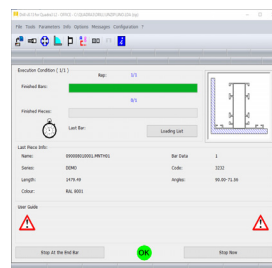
File Tools Parameters Info Options Messages Configuration ?

Execution Condition ( 1/1 )

Bar: 1/1

Finished Bars:

0/1

Finished Pieces:

Last Bar:

Loading List

Last Piece Info:

Name:

Bar Data: 1

Series: DEMO

Code: 3232

Length: 2479.49

Angles: 90.00-71.06

Colour: RAL 8001

User Guide

Stop At the End Bar

OK

Stop Now